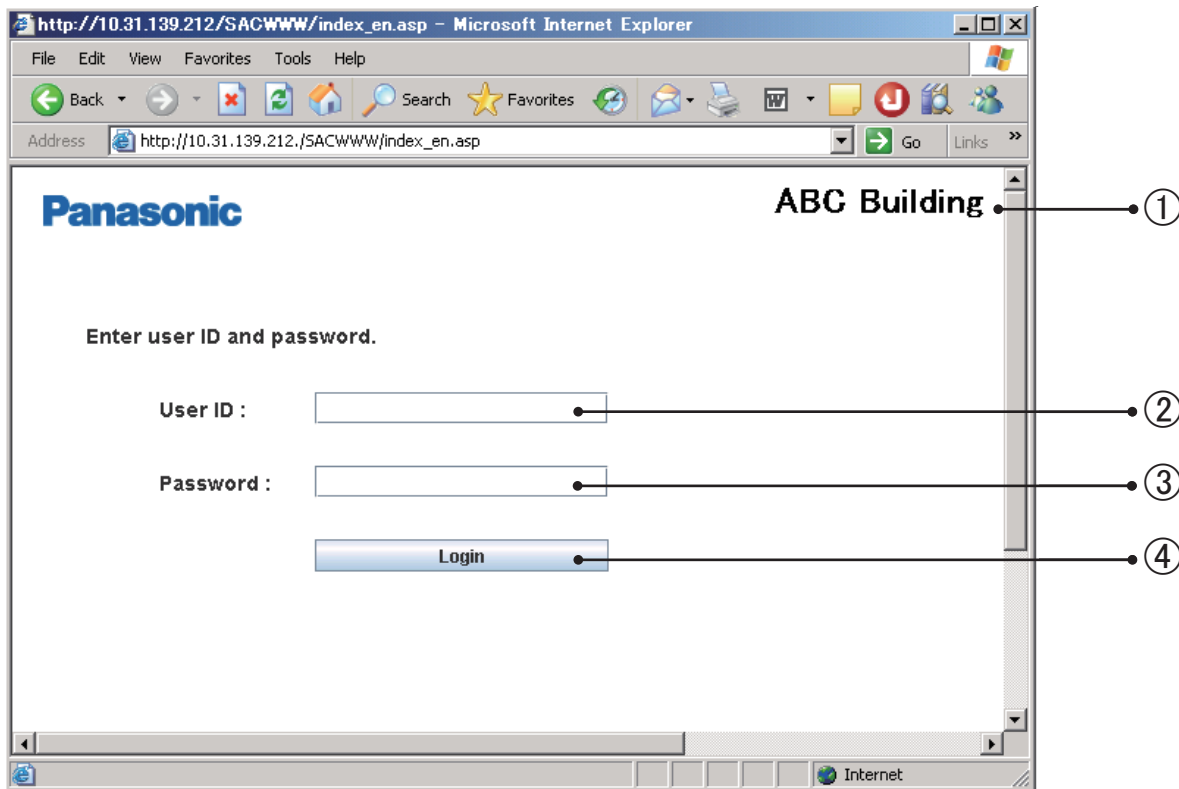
http://10.31.139.212/SACWWW/index_en.asp - Microsoft Internet Explorer

File Edit View Favorites Tools Help

Back Search Favorites

Address http://10.31.139.212./SACWWW/index_en.asp Go Links »

Panasonic

ABC Building ①

Enter user ID and password.

User ID : ②

Password : ③

Login ④

Internet